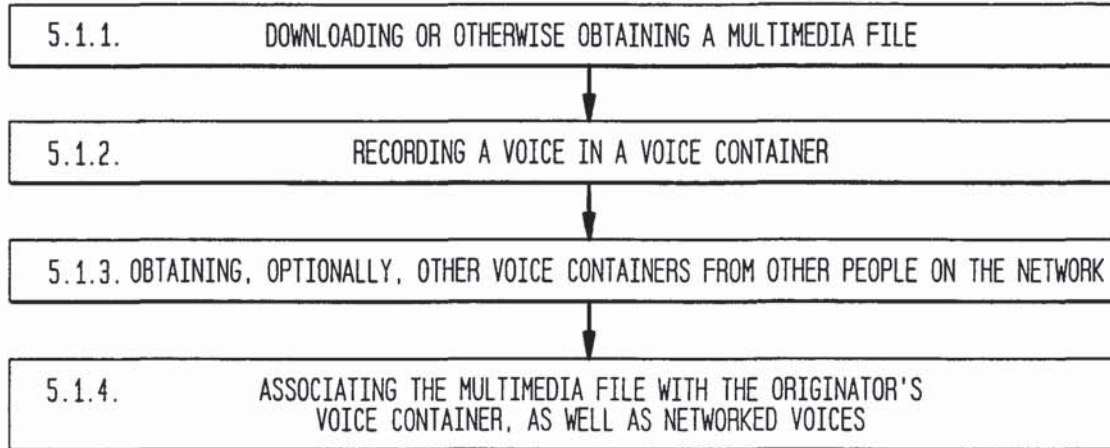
5.1.1. DOWNLOADING OR OTHERWISE OBTAINING A MULTIMEDIA FILE

5.1.2. RECORDING A VOICE IN A VOICE CONTAINER

5.1.3. OBTAINING, OPTIONALLY, OTHER VOICE CONTAINERS FROM OTHER PEOPLE ON THE NETWORK

5.1.4. ASSOCIATING THE MULTIMEDIA FILE WITH THE ORIGINATOR'S VOICE CONTAINER, AS WELL AS NETWORKED VOICES